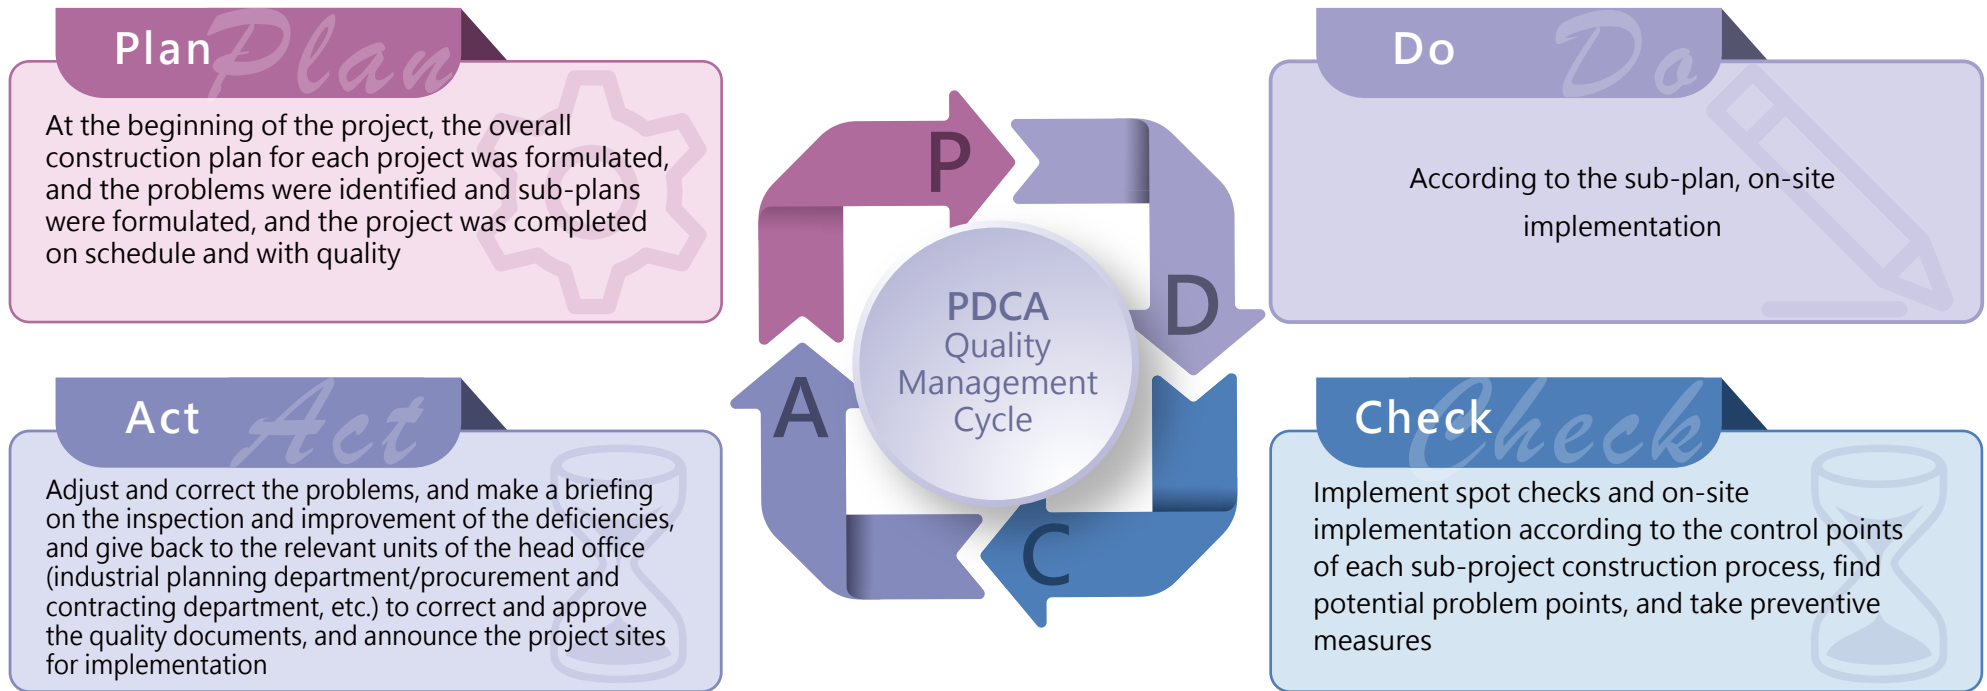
Plan Plan

At the beginning of the project, the overall construction plan for each project was formulated, and the problems were identified and sub-plans were formulated, and the project was completed on schedule and with quality

P

D

C

A

PDCA Quality Management Cycle

Do Do

According to the sub-plan, on-site implementation

Act Act

Adjust and correct the problems, and make a briefing on the inspection and improvement of the deficiencies, and give back to the relevant units of the head office (industrial planning department/procurement and contracting department, etc.) to correct and approve the quality documents, and announce the project sites for implementation

Check Check

Implement spot checks and on-site implementation according to the control points of each sub-project construction process, find potential problem points, and take preventive measures